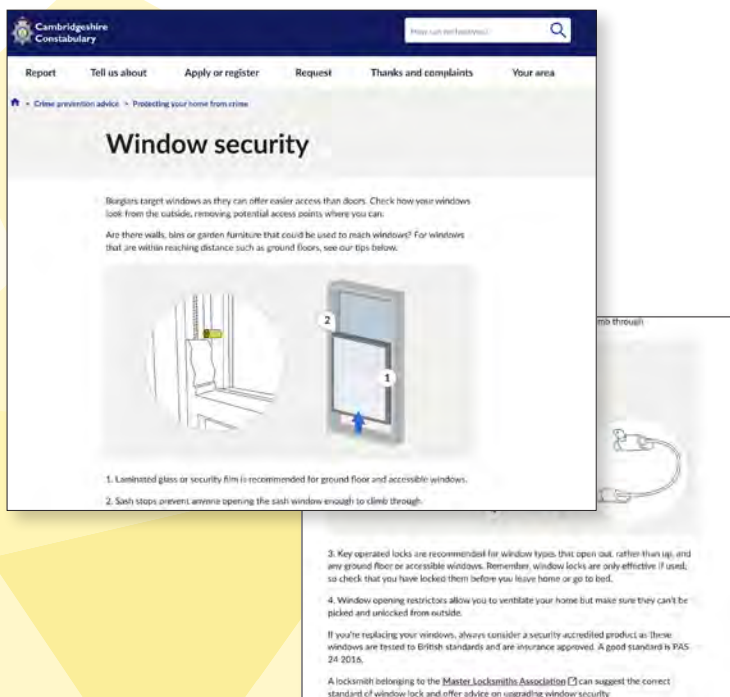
Cambridgeshire Constabulary

How can we help you?

Report Tell us about Apply or register Request Thanks and complaints Your area

Crime prevention advice > Protecting your home from crime

Window security

Burglars target windows as they can offer easier access than doors. Check how your windows look from the outside, removing potential access points where you can.

Are there walls, bins or garden furniture that could be used to reach windows? For windows that are within reaching distance such as ground floors, see our tips below.

2

1

1. Laminated glass or security film is recommended for ground floor and accessible windows.

2. Sash stops prevent anyone opening the sash window enough to climb through.

mb through

3. Key operated locks are recommended for window types that open out, rather than up, and any ground floor or accessible windows. Remember, window locks are only effective if used, so check that you have locked them before you leave home or go to bed.

4. Window opening restrictors allow you to ventilate your home but make sure they can't be picked and unlocked from outside.

If you're replacing your windows, always consider a security accredited product as these windows are tested to British standards and are insurance approved. A good standard is PAS 24 2016.

A locksmith belonging to the Master Locksmiths Association can suggest the correct standard of window lock and offer advice on upgrading window security